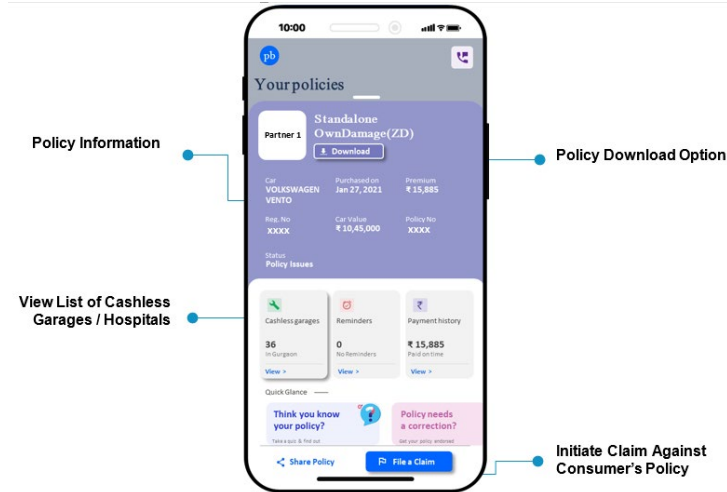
Policy Information

View List of Cashless Garages / Hospitals

Policy Download Option

Initiate Claim Against Consumer's Policy

10:00

pb

Your policies

Partner 1

Standalone OwnDamage(ZD)

Download

Car
VOLKSWAGEN VENTO

Purchased on
Jan 27, 2021

Premium
₹ 15,885

Reg. No
XXXX

Car Value
₹ 10,45,000

Policy No
XXXX

Status
Policy Issues

Cashless garages
36
in Gurgaon
View >

Reminders
0
No Reminders
View >

Payment history
₹ 15,885
Paid on time
View >

Quick Glance

Think you know your policy?
Take a quiz & find out

Policy needs a correction?
Get your policy endorsed

Share Policy

File a Claim